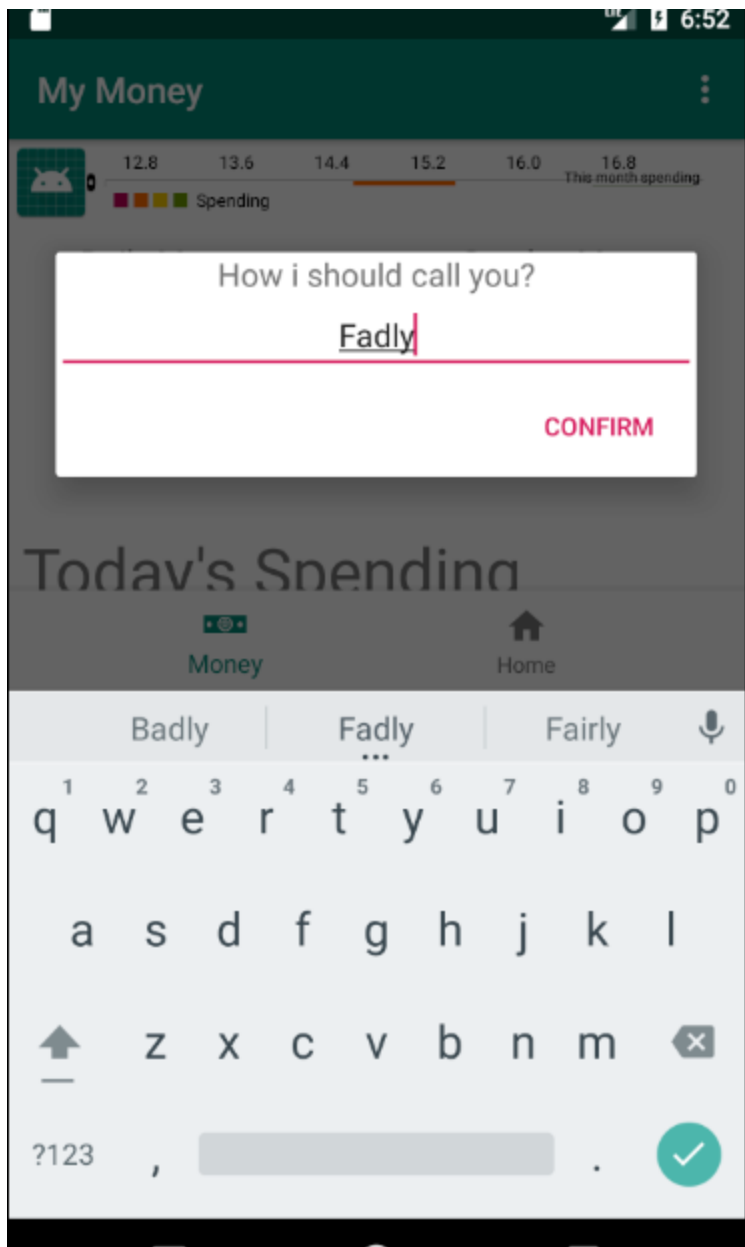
6:52

My Money

12.8 13.6 14.4 15.2 16.0 16.8
This month spending
Spending

How i should call you?

Fadly

CONFIRM

Today's Spending

Money
Home

Badly Fadly Fairly

1 2 3 4 5 6 7 8 9 0
q w e r t y u i o p
a s d f g h j k l
z x c v b n m
?123 , .